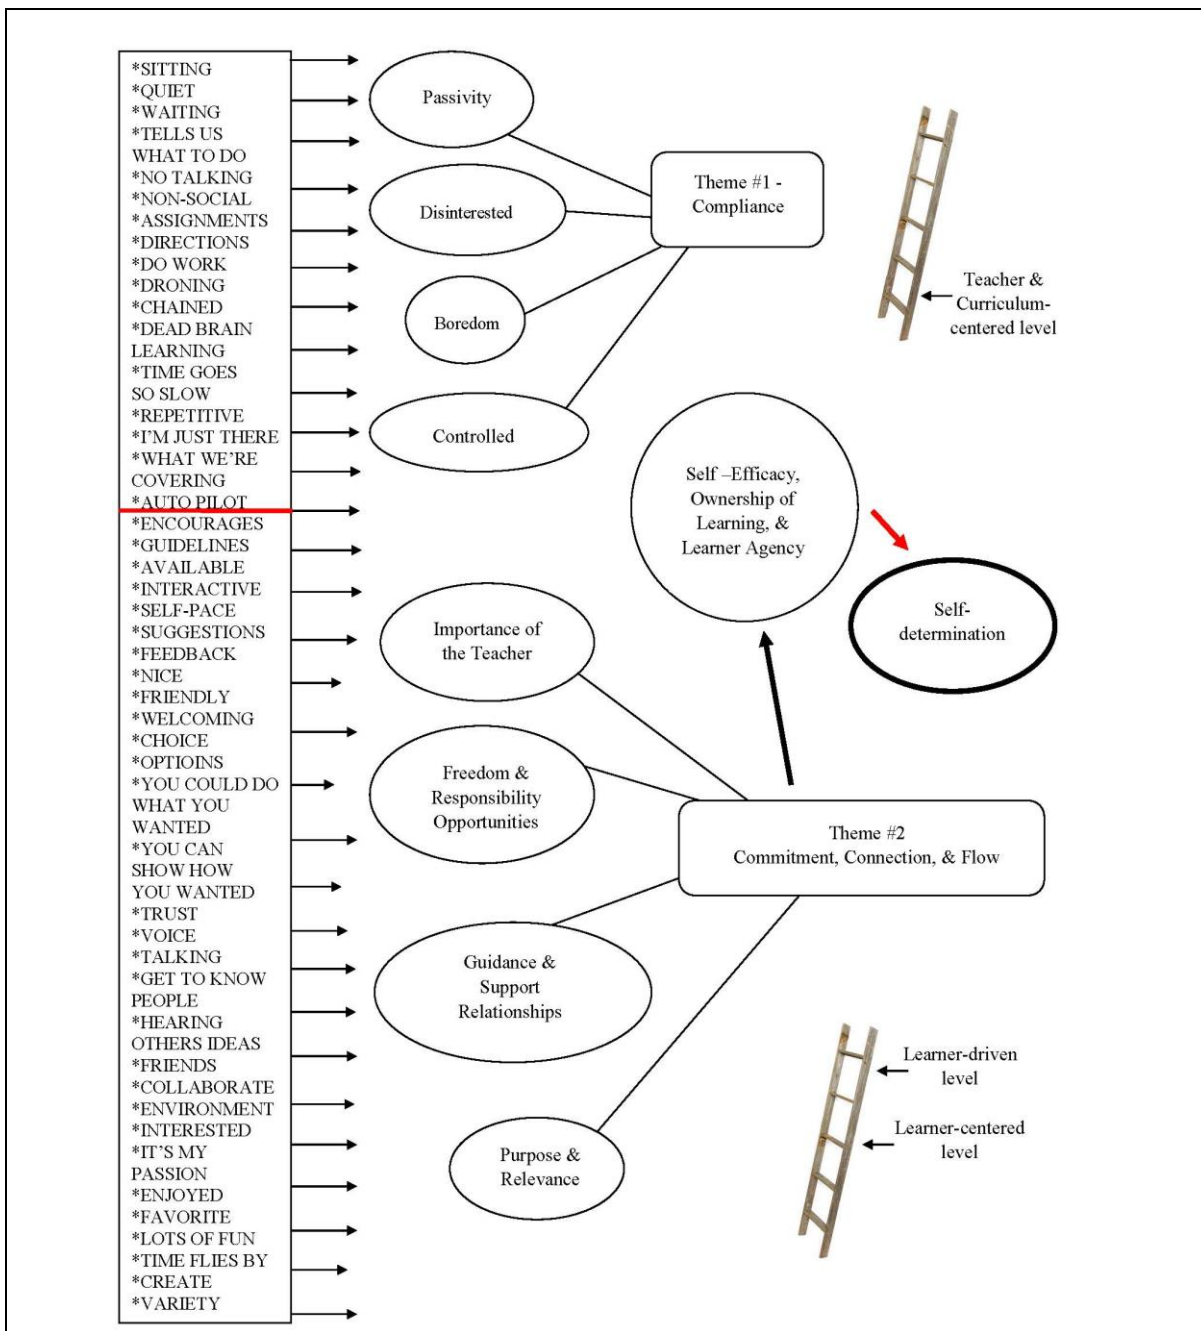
*SITTING
*QUIET
*WAITING
*TELLS US WHAT TO DO
*NO TALKING
*NON-SOCIAL
*ASSIGNMENTS
*DIRECTIONS
*DO WORK
*DRONING
*CHAINED
*DEAD BRAIN LEARNING
*TIME GOES SO SLOW
*REPETITIVE
*I'M JUST THERE
*WHAT WE'RE COVERING
*AUTO PILOT
*ENCOURAGES
*GUIDELINES
*AVAILABLE
*INTERACTIVE
*SELF-PACE
*SUGGESTIONS
*FEEDBACK
*NICE
*FRIENDLY
*WELCOMING
*CHOICE
*OPTIOINS
*YOU COULD DO WHAT YOU WANTED
*YOU CAN SHOW HOW YOU WANTED
*TRUST
*VOICE
*TALKING
*GET TO KNOW PEOPLE
*HEARING OTHERS IDEAS
*FRIENDS
*COLLABORATE
*ENVIRONMENT
*INTERESTED
*IT'S MY PASSION
*ENJOYED
*FAVORITE
*LOTS OF FUN
*TIME FLIES BY
*CREATE
*VARIETY

Passivity

Disinterested

Boredom

Controlled

Theme #1 - Compliance

Teacher & Curriculum-centered level

Self –Efficacy, Ownership of Learning, & Learner Agency

Self-determination

Importance of the Teacher

Freedom & Responsibility Opportunities

Theme #2
Commitment, Connection, & Flow

Guidance & Support Relationships

Purpose & Relevance

Learner-driven level

Learner-centered level